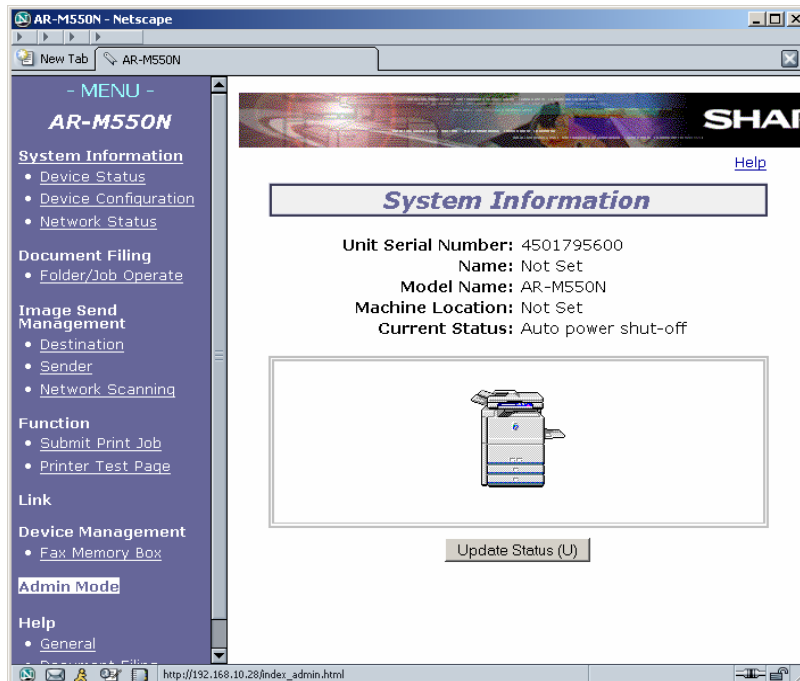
AR-M550N - Netscape

New Tab | AR-M550N

- MENU -

AR-M550N

System Information
• Device Status
• Device Configuration
• Network Status

Document Filing
• Folder/Job Operate

Image Send Management
• Destination
• Sender
• Network Scanning

Function
• Submit Print Job
• Printer Test Page

Link

Device Management
• Fax Memory Box

Admin Mode

Help
• General
• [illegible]

SHAR

Help

System Information

Unit Serial Number: 4501795600
Name: Not Set
Model Name: AR-M550N
Machine Location: Not Set
Current Status: Auto power shut-off

Update Status (U)

http://192.168.10.28/index_admin.html